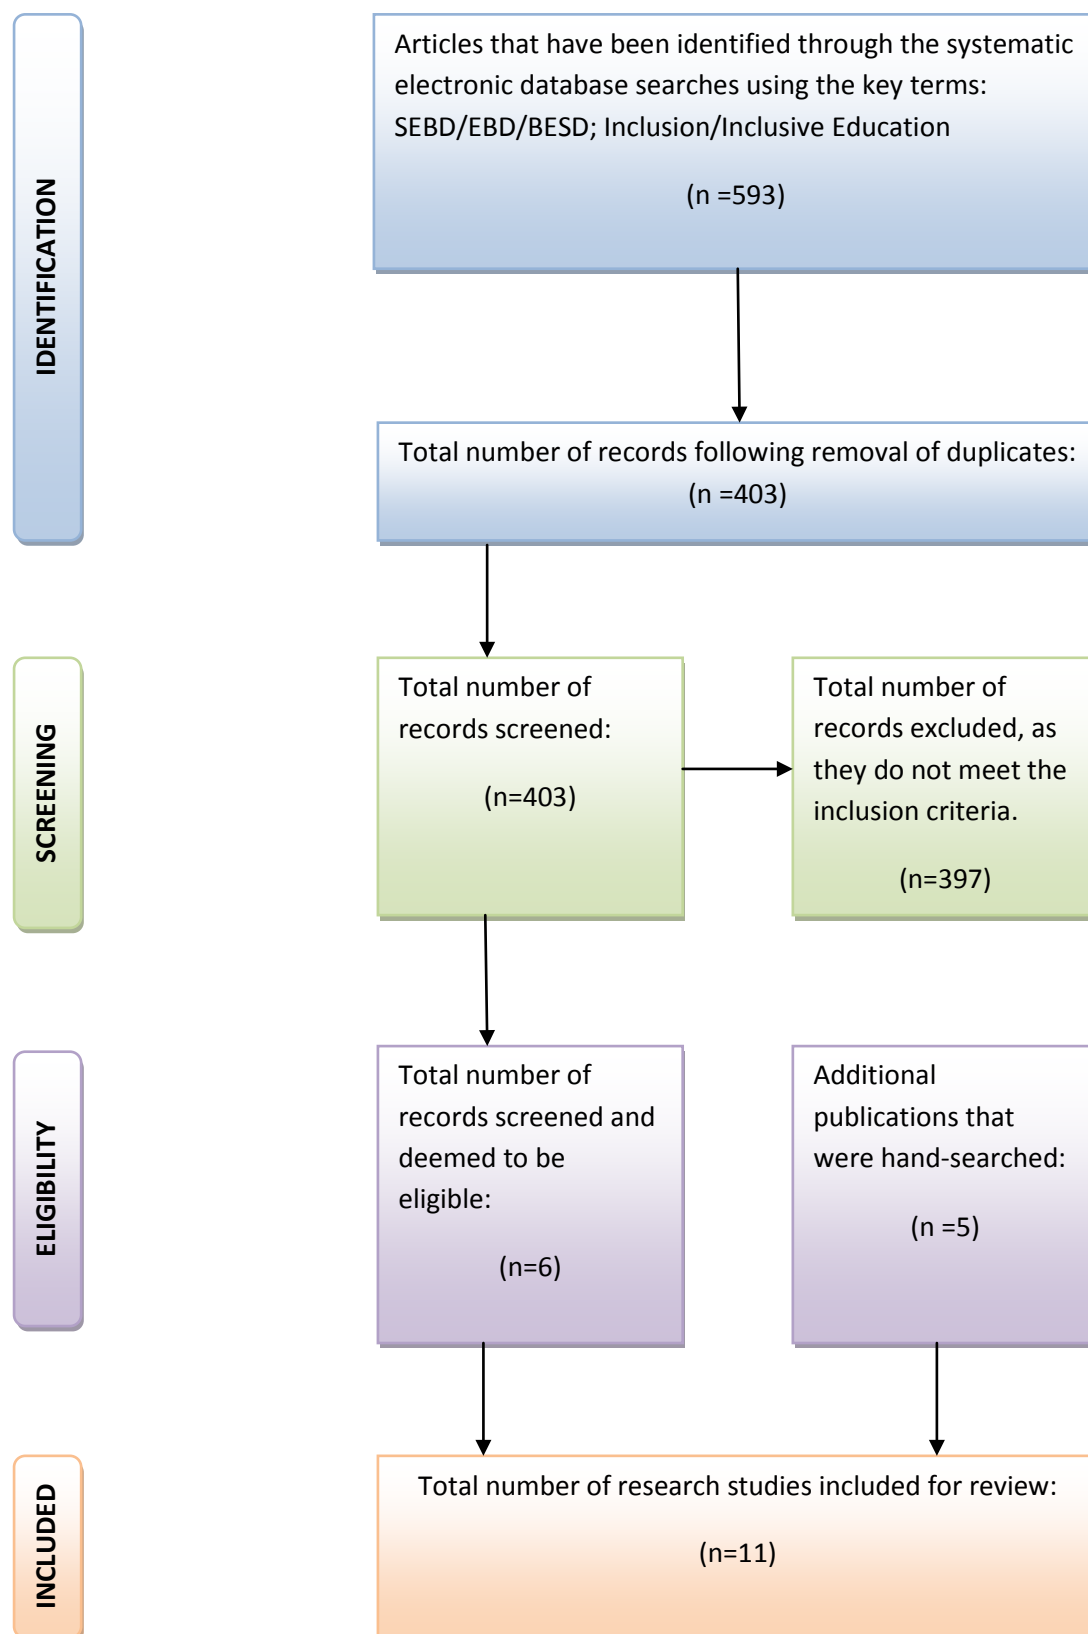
IDENTIFICATION

Articles that have been identified through the systematic electronic database searches using the key terms: SEBD/EBD/BESD; Inclusion/Inclusive Education

(n =593)

Total number of records following removal of duplicates: (n =403)

SCREENING

Total number of records screened:

(n=403)

Total number of records excluded, as they do not meet the inclusion criteria.

(n=397)

ELIGIBILITY

Total number of records screened and deemed to be eligible:

(n=6)

Additional publications that were hand-searched:

(n =5)

INCLUDED

Total number of research studies included for review:

(n=11)